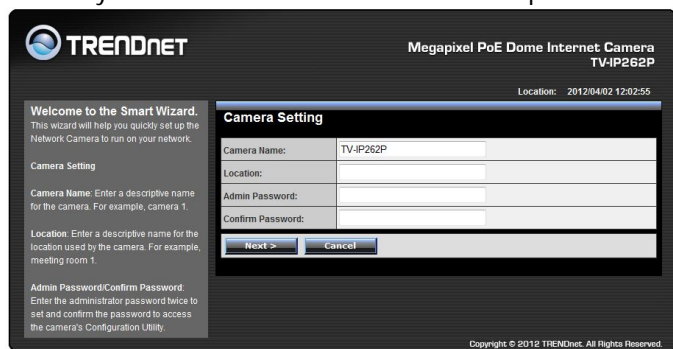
TRENDnET

Megapixel PoE Dome Internet Camera
TV-IP262P

Location: 2012/04/02 12:02:55

Welcome to the Smart Wizard.
This wizard will help you quickly set up the Network Camera to run on your network.

Camera Setting

Camera Name: Enter a descriptive name for the camera. For example, camera 1.

Location: Enter a descriptive name for the location used by the camera. For example, meeting room 1.

Admin Password/Confirm Password: Enter the administrator password twice to set and confirm the password to access the camera's Configuration Utility.

Camera Setting

| | |
|---|---|
| Camera Name: | TV-IP262P |
| Location: | |
| Admin Password: | |
| Confirm Password: | |

Next > Cancel

Copyright © 2012 TRENDnet. All Rights Reserved.